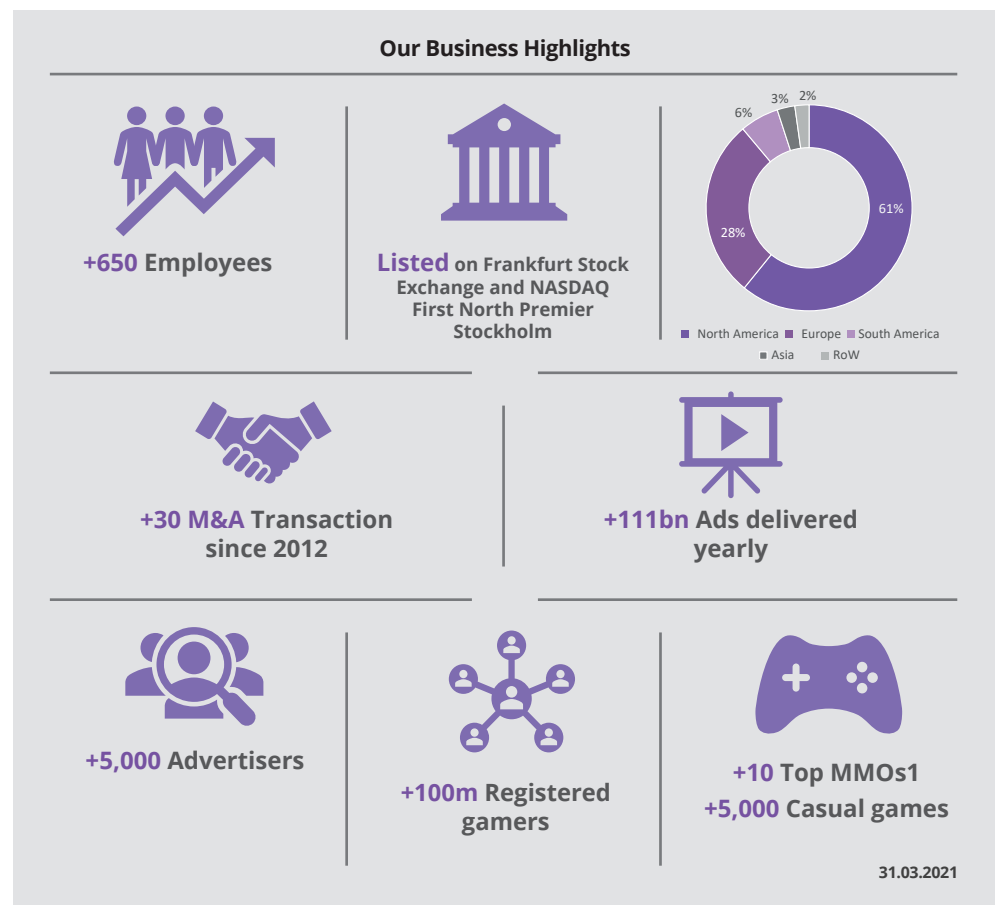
Our Business Highlights

+650 Employees

Listed on Frankfurt Stock Exchange and NASDAQ First North Premier Stockholm

3%
2%
6%
61%
28%

North America
Europe
South America
Asia
RoW

+30 M&A Transaction since 2012

+111bn Ads delivered yearly

+5,000 Advertisers

+100m Registered gamers

+10 Top MMOs1
+5,000 Casual games

31.03.2021